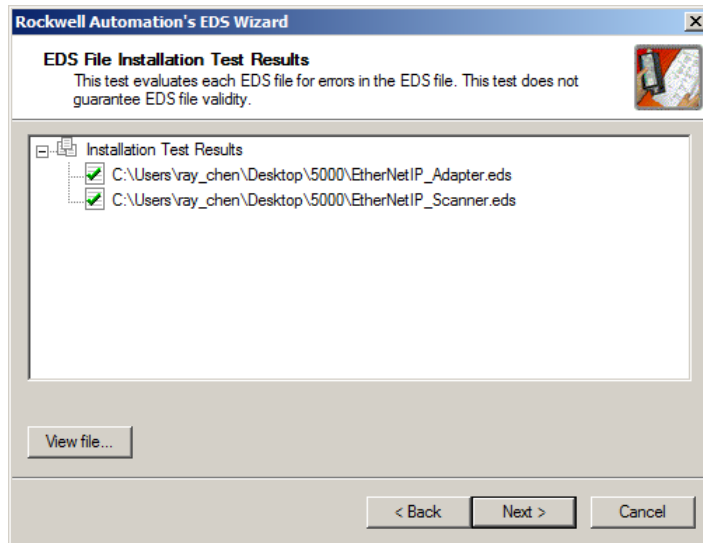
Rockwell Automation's EDS Wizard

EDS File Installation Test Results
This test evaluates each EDS file for errors in the EDS file. This test does not guarantee EDS file validity.

Installation Test Results
C:\Users\ray_chen\Desktop\5000\EtherNetIP_Adapter.eds
C:\Users\ray_chen\Desktop\5000\EtherNetIP_Scanner.eds

View file...

< Back
Next >
Cancel